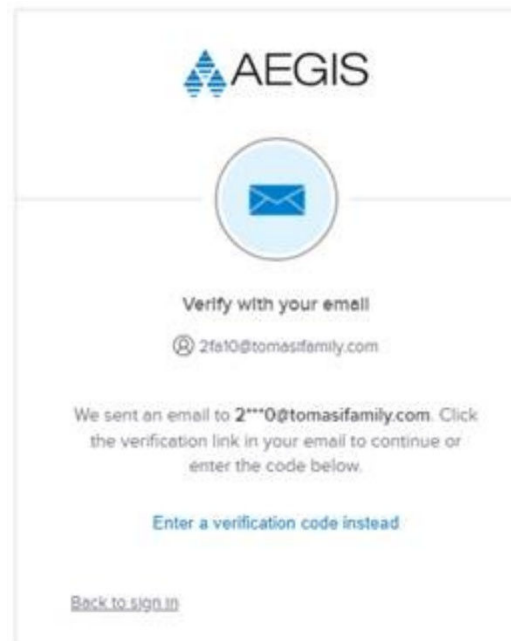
AEGIS

Verify with your email

2fa10@tomasifamily.com

We sent an email to 2***0@tomasifamily.com. Click the verification link in your email to continue or enter the code below.

Enter a verification code instead

Back to sign in